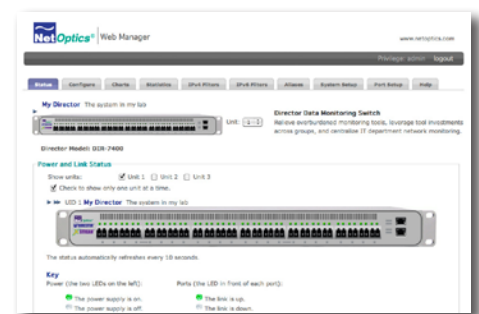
NetOptics® | Web Manager

www.netoptics.com

Privilege: admin logout

Status Configure Charts Statistics IPv4 Filters IPv6 Filters Aliases System Setup Port Setup Help

My Director The system in my lab

Unit: 1

Director Data Monitoring Switch
Relieve overburdened monitoring tools, leverage tool investments across groups, and centralize IT department network monitoring.

Director Model: DIR-7400

Power and Link Status

Show units: ☑ Unit 1 ☐ Unit 2 ☐ Unit 3
☑ Check to show only one unit at a time.

UID 1 My Director The system in my lab

The status automatically refreshes every 10 seconds.

Key

Power (the two LEDs on the left):
The power supply is on.
The power supply is off.

Ports (the LED in front of each port):
The link is up.
The link is down.